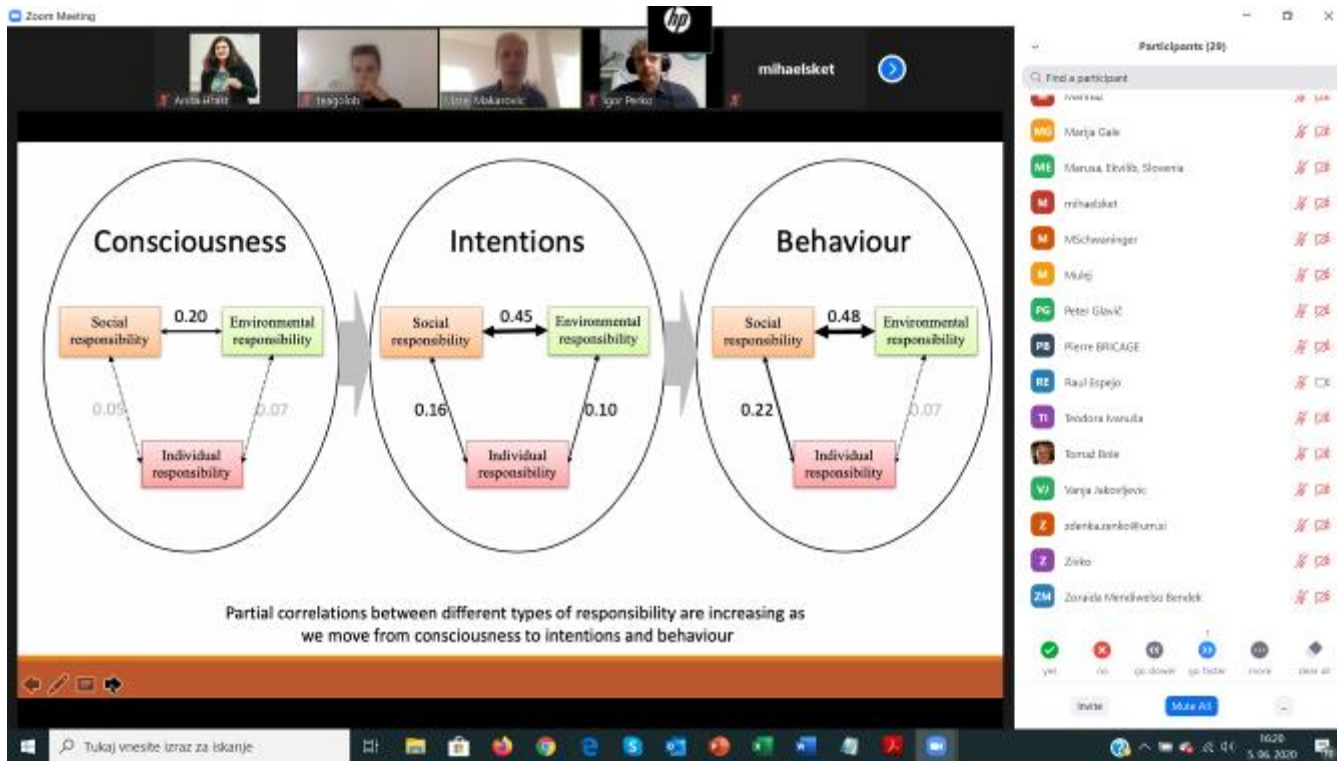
Zoom Meeting

hp

Anita Hrast
teagoloh
Uroš Makarovic
Igor Perko
mihaelsket

Participants (29)

Find a participant

MG Marija Gale
ME Marusa, Ekvilib, Slovenia
M mihaelsket
M MSchwaninger
M Mulej
PG Peter Glavič
PB Pierre BRICAGE
RE Raul Espejo
TI Teodora Ivanuša
Tomaž Bole
VJ Vanja Jakovljevic
Z zdenka.zenko@um.si
Z Živko
ZM Zoraida Mendiwelso Bendek

yes no go slower go faster more clear all

Invite Mute All

Consciousness

Social responsibility
0.20
Environmental responsibility
0.09
0.07
Individual responsibility

Intentions

Social responsibility
0.45
Environmental responsibility
0.16
0.10
Individual responsibility

Behaviour

Social responsibility
0.48
Environmental responsibility
0.22
0.07
Individual responsibility

Partial correlations between different types of responsibility are increasing as we move from consciousness to intentions and behaviour

Tukaj vnesite izraz za iskanje

16:20
5. 06. 2020